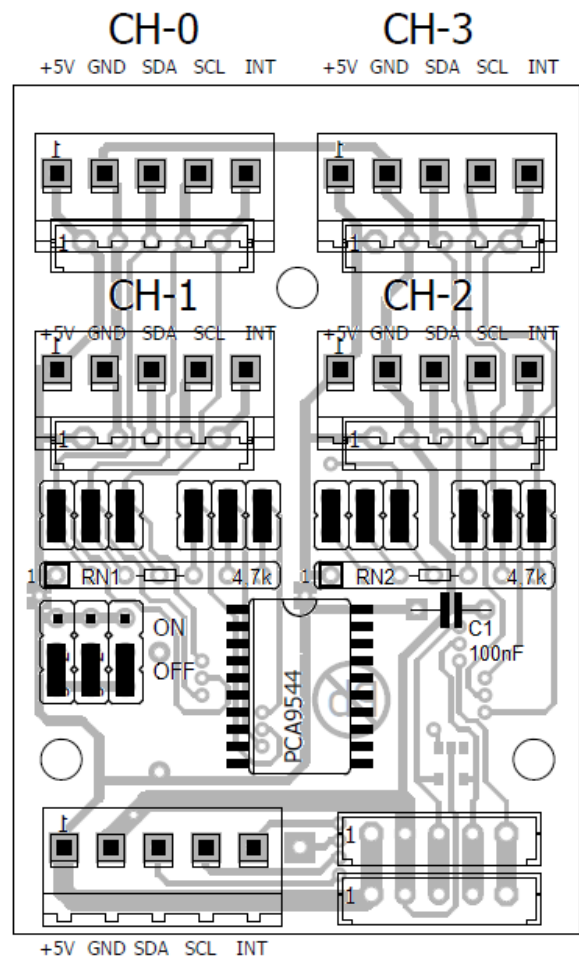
CH-0

+5V GND SDA SCL INT

CH-3

+5V GND SDA SCL INT

1

1

1

1

CH-1

+5V GND SDA SCL INT

CH-2

+5V GND SDA SCL INT

1

1

1

1

1 RN1 4.7k

1 RN2 4.7k

ON

OFF

C1
100nF

PCA9544

1

1

1

1

+5V GND SDA SCL INT